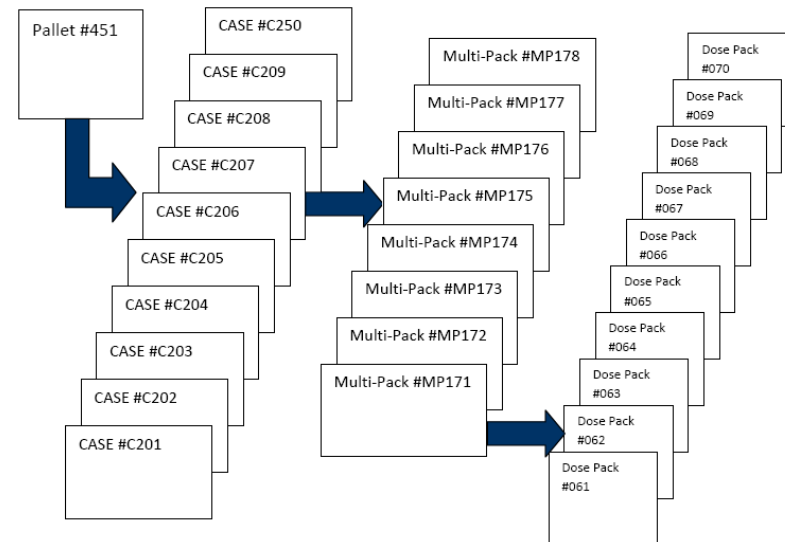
Pallet #451

CASE #C250
CASE #C209
CASE #C208
CASE #C207
CASE #C206
CASE #C205
CASE #C204
CASE #C203
CASE #C202
CASE #C201

Multi-Pack #MP178
Multi-Pack #MP177
Multi-Pack #MP176
Multi-Pack #MP175
Multi-Pack #MP174
Multi-Pack #MP173
Multi-Pack #MP172
Multi-Pack #MP171

Dose Pack #070
Dose Pack #069
Dose Pack #068
Dose Pack #067
Dose Pack #066
Dose Pack #065
Dose Pack #064
Dose Pack #063
Dose Pack #062
Dose Pack #061